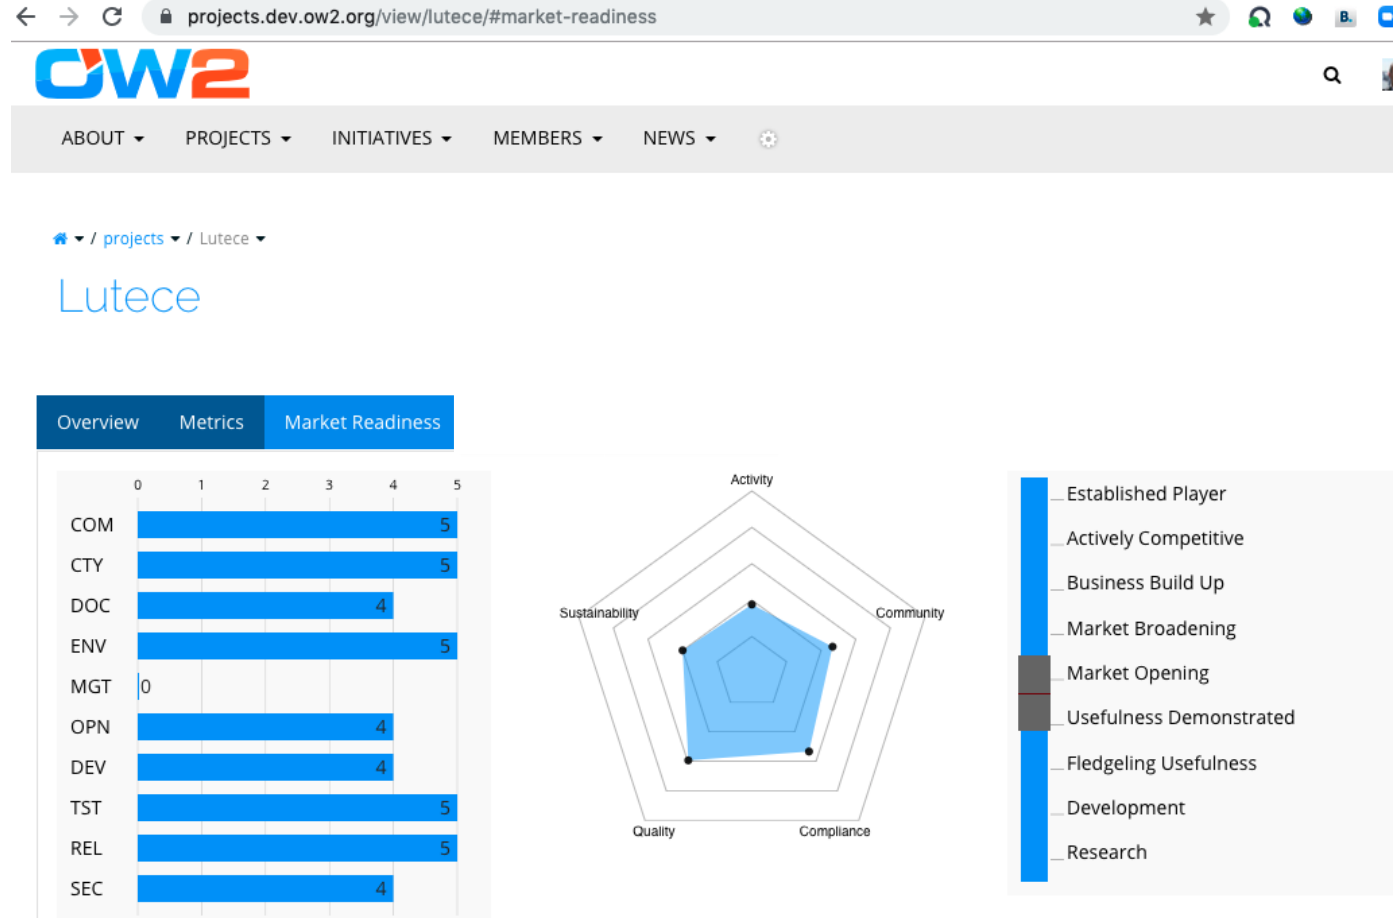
projects.dev.ow2.org/view/lutece/#market-readiness

OW2

ABOUT PROJECTS INITIATIVES MEMBERS NEWS

/ projects / Lutece

Lutece

Overview Metrics Market Readiness

| | 0 | 1 | 2 | 3 | 4 | 5 |
|---|---|---|---|---|---|---|
| COM | 5 |
| CTY | 5 |
| DOC | 4 |
| ENV | 5 |
| MGT | 0 |
| OPN | 4 |
| DEV | 4 |
| TST | 5 |
| REL | 5 |
| SEC | 4 |

Activity
Community
Compliance
Quality
Sustainability

Established Player
Actively Competitive
Business Build Up
Market Broadening
Market Opening
Usefulness Demonstrated
Fledgeling Usefulness
Development
Research